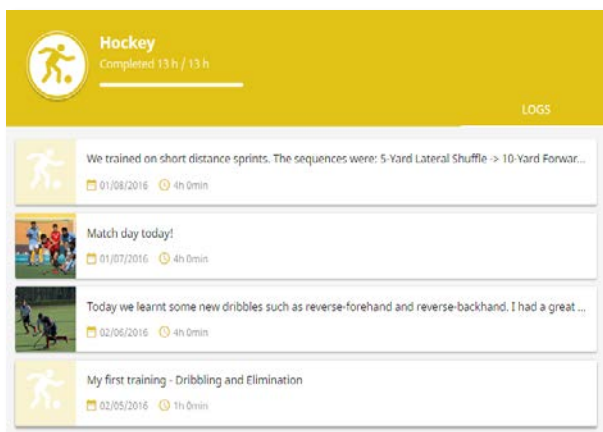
Hockey
Completed 13 h / 13 h

LOGS

We trained on short distance sprints. The sequences were: 5-Yard Lateral Shuffle -> 10-Yard Forwar...
01/08/2016 4h 0min

Match day today!
01/07/2016 4h 0min

Today we learnt some new dribbles such as reverse-forehand and reverse-backhand. I had a great ...
02/06/2016 4h 0min

My first training - Dribbling and Elimination
02/05/2016 1h 0min